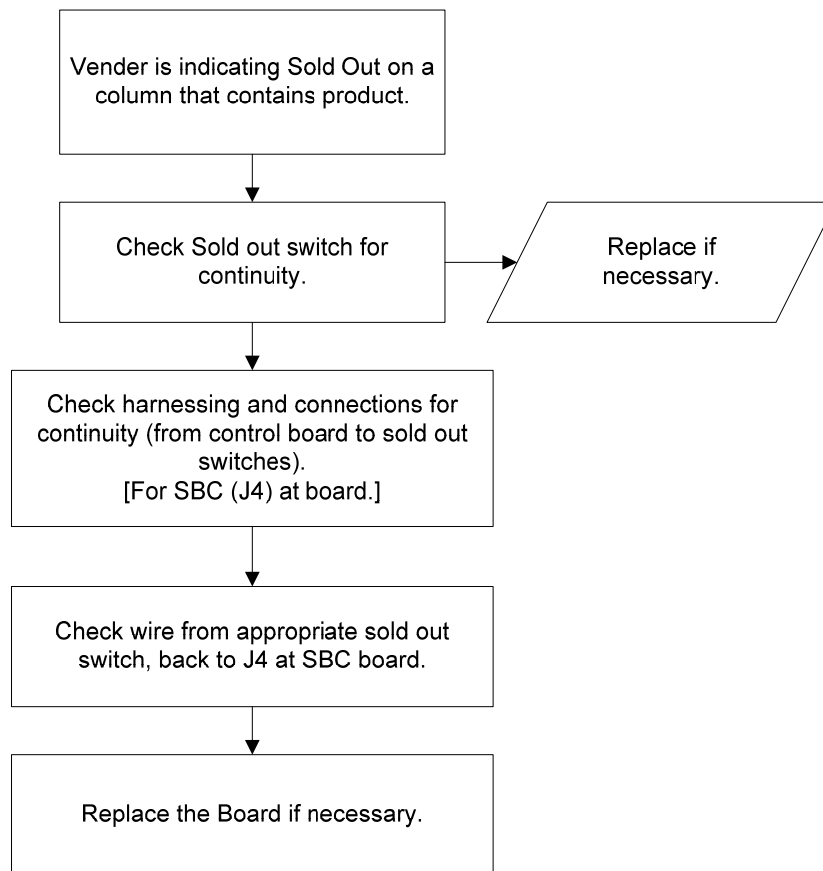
Vender is indicating Sold Out on a column that contains product.

Check Sold out switch for continuity.

Replace if necessary.

Check harnessing and connections for continuity (from control board to sold out switches).
[For SBC (J4) at board.]

Check wire from appropriate sold out switch, back to J4 at SBC board.

Replace the Board if necessary.